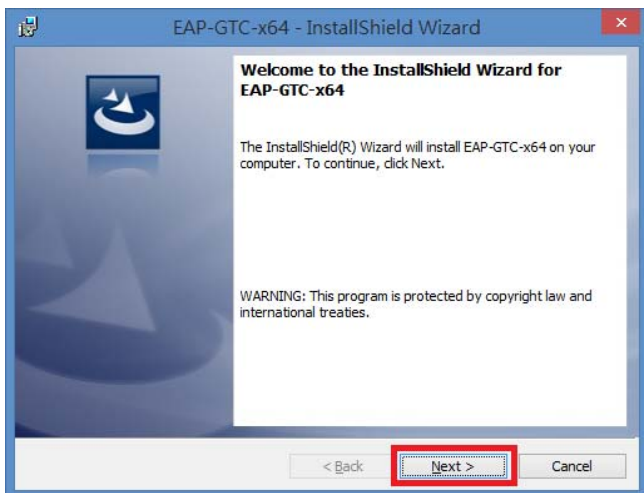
EAP-GTC-x64 - InstallShield Wizard

Welcome to the InstallShield Wizard for EAP-GTC-x64

The InstallShield(R) Wizard will install EAP-GTC-x64 on your computer. To continue, click Next.

WARNING: This program is protected by copyright law and international treaties.

< Back
Next >
Cancel